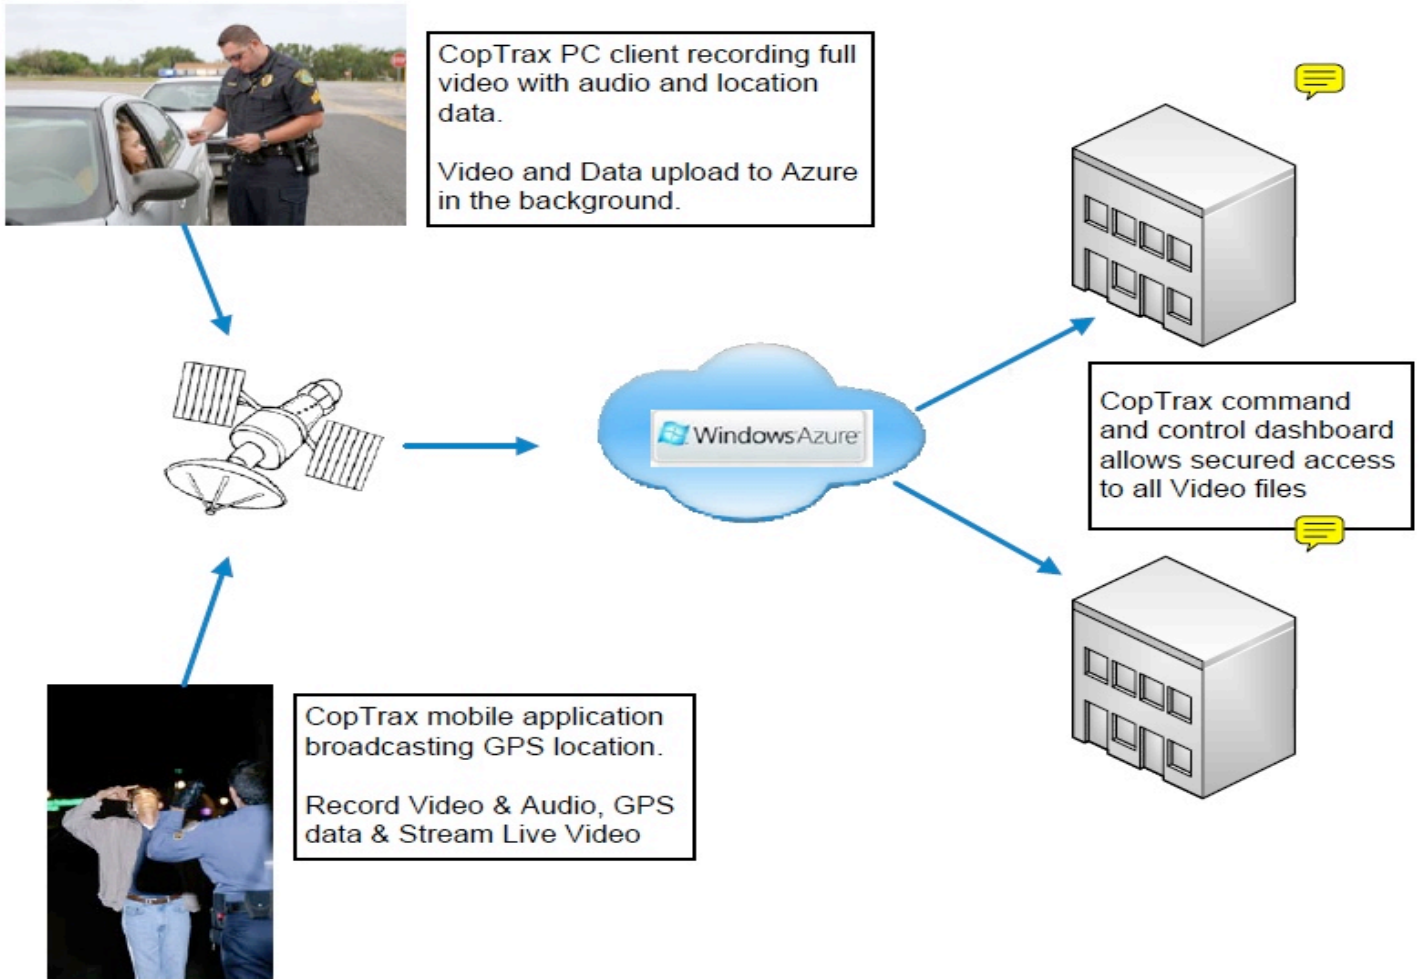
CopTrax PC client recording full video with audio and location data.

Video and Data upload to Azure in the background.

Windows Azure

CopTrax command and control dashboard allows secured access to all Video files

CopTrax mobile application broadcasting GPS location.

Record Video & Audio, GPS data & Stream Live Video